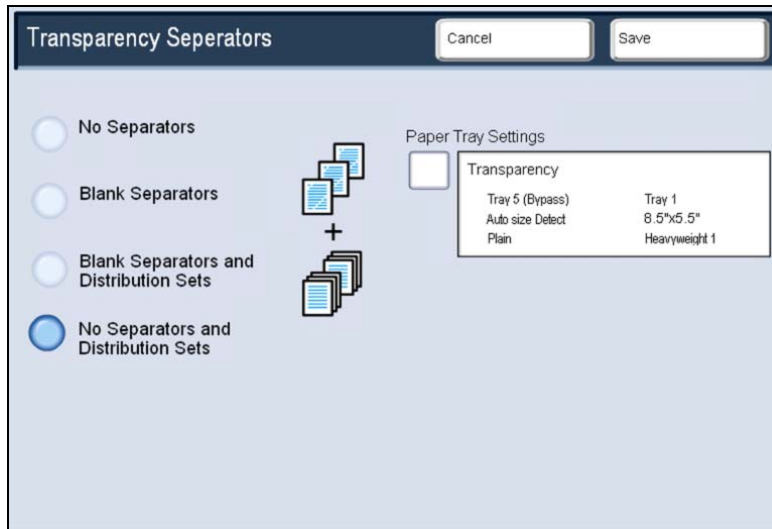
Transparency Seperators

Cancel

Save

No Separators

Blank Separators

Blank Separators and Distribution Sets

No Separators and Distribution Sets

+

Paper Tray Settings

Transparency

| | |
|---|---|
| Tray 5 (Bypass) | Tray 1 |
| Auto size Detect | 8.5"x5.5" |
| Plain | Heavyweight 1 |